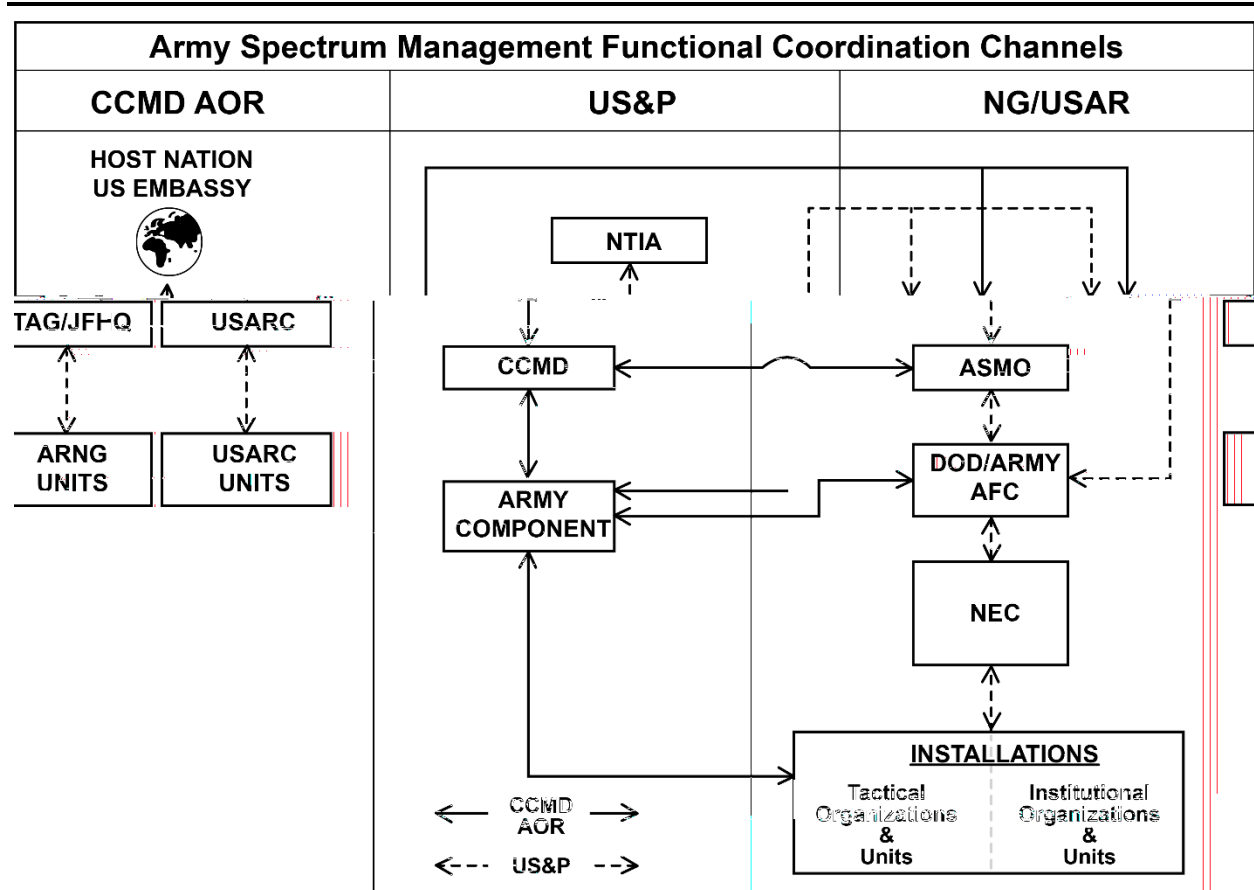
Army Spectrum Management Functional Coordination Channels

| CCMD AOR | US&P | NG/USAR |
|---|---|---|

HOST NATION
US EMBASSY

NTIA

TAG/JFHQ

USARC

ARNG UNITS

USARC UNITS

CCMD

ASMO

ARMY COMPONENT

DOD/ARMY AFC

NEC

INSTALLATIONS

Tactical Organizations & Units

Institutional Organizations & Units

CCMD AOR

US&P